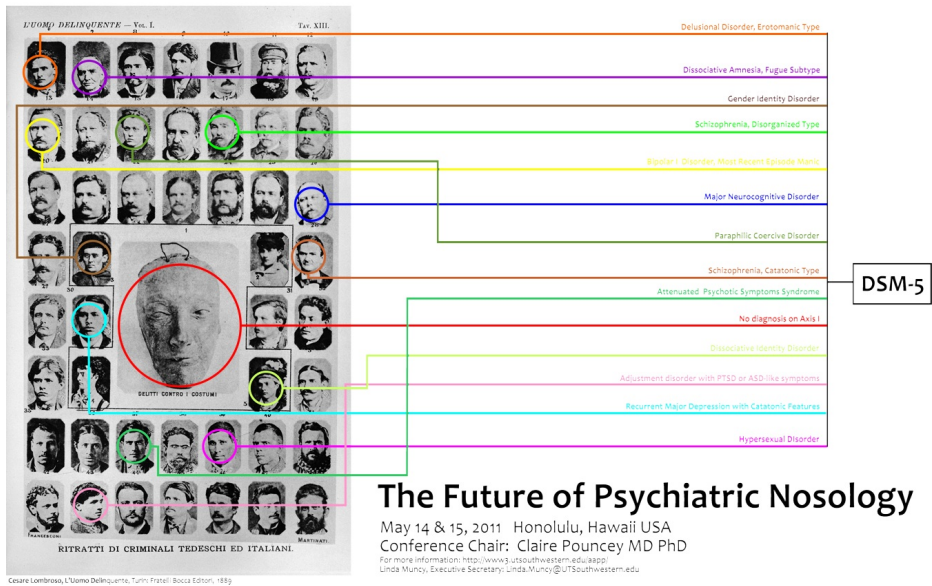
L'UOMO DELINQUENTE — Vol. I.

Tav. XIII.

DELITTI CONTRO I COSTUMI

RITRATTI DI CRIMINALI TEDESCHI ED ITALIANI.

Delusional Disorder, Erotomanic Type

Dissociative Amnesia, Fugue Subtype

Gender Identity Disorder

Schizophrenia, Disorganized Type

Bipolar I Disorder, Most Recent Episode Manic

Major Neurocognitive Disorder

Paraphilic Coercive Disorder

Schizophrenia, Catatonic Type

DSM-5

Attenuated Psychotic Symptoms Syndrome

No diagnosis on Axis I

Dissociative Identity Disorder

Adjustment disorder with PTSD or ASD like symptoms

Recurrent Major Depression with Catatonic Features

Hypersexual Disorder

The Future of Psychiatric Nosology

May 14 & 15, 2011 Honolulu, Hawaii USA

Conference Chair: Claire Pouncey MD PhD

For more information: http://www3.utsouthwestern.edu/aapp/

Linda Muncy, Executive Secretary: Linda.Muncy@UTSouthwestern.edu

Cesare Lombroso, L'Uomo Delinquente, Turin: Fratelli Bocca Editori, 1889